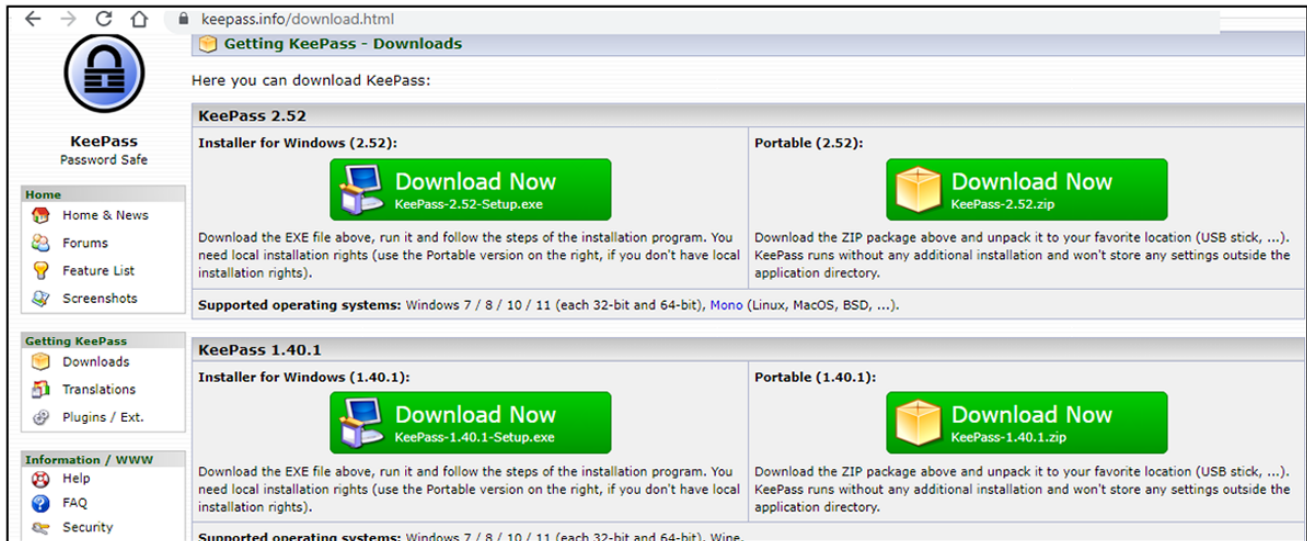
keepass.info/download.html

KeePass
Password Safe

Home
Home & News
Forums
Feature List
Screenshots

Getting KeePass
Downloads
Translations
Plugins / Ext.

Information / WWW
Help
FAQ
Security

Getting KeePass - Downloads

Here you can download KeePass:

KeePass 2.52

| Installer for Windows (2.52): | Portable (2.52): |
|---|---|
| Download Now KeePass-2.52-Setup.exe | Download Now KeePass-2.52.zip |
| Download the EXE file above, run it and follow the steps of the installation program. You need local installation rights (use the Portable version on the right, if you don't have local installation rights). | Download the ZIP package above and unpack it to your favorite location (USB stick, ...). KeePass runs without any additional installation and won't store any settings outside the application directory. |

Supported operating systems: Windows 7 / 8 / 10 / 11 (each 32-bit and 64-bit), Mono (Linux, MacOS, BSD, ...).

KeePass 1.40.1

| Installer for Windows (1.40.1): | Portable (1.40.1): |
|---|---|
| Download Now KeePass-1.40.1-Setup.exe | Download Now KeePass-1.40.1.zip |
| Download the EXE file above, run it and follow the steps of the installation program. You need local installation rights (use the Portable version on the right, if you don't have local installation rights). | Download the ZIP package above and unpack it to your favorite location (USB stick, ...). KeePass runs without any additional installation and won't store any settings outside the application directory. |

Supported operating systems: Windows 7 / 8 / 10 / 11 (each 32-bit and 64-bit), Wine,